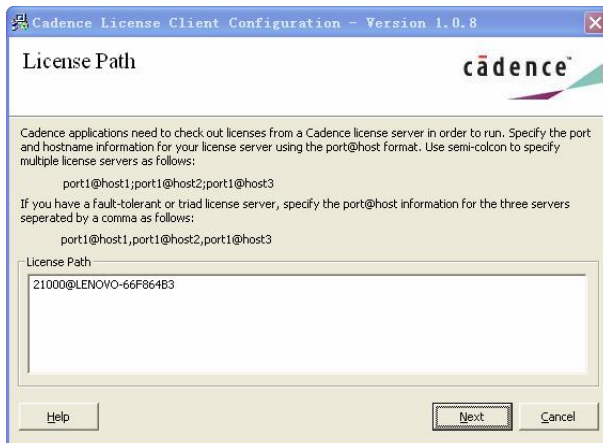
Cadence License Client Configuration - Version 1.0.8

License Path

cādence

Cadence applications need to check out licenses from a Cadence license server in order to run. Specify the port and hostname information for your license server using the port@host format. Use semi-colcon to specify multiple license servers as follows:

port1@host1;port1@host2;port1@host3

If you have a fault-tolerant or triad license server, specify the port@host information for the three servers seperated by a comma as follows:

port1@host1,port1@host2,port1@host3

License Path

21000@LENOVO-66F864B3

Help

Next

Cancel